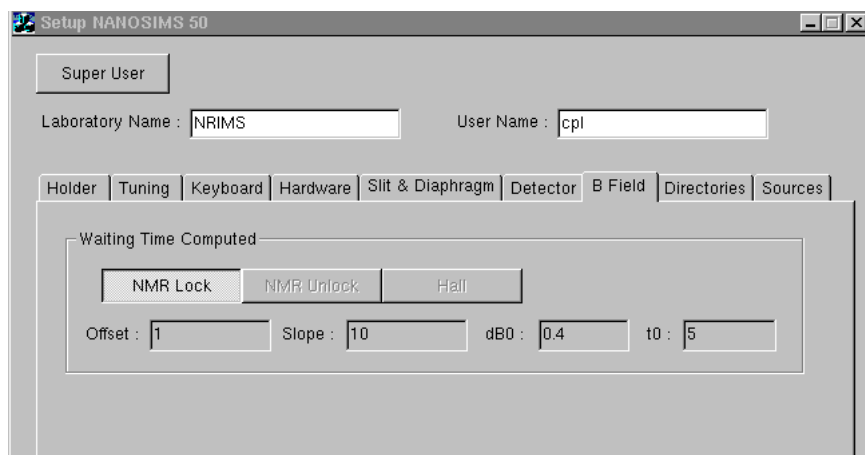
Setup NANOSIMS 50

Super User

Laboratory Name : NRIMS

User Name : cpl

Holder | Tuning | Keyboard | Hardware | Slit & Diaphragm | Detector | B Field | Directories | Sources

Waiting Time Computed

NMR Lock

NMR Unlock

Hall

Offset : 1

Slope : 10

dB0 : 0.4

t0 : 5